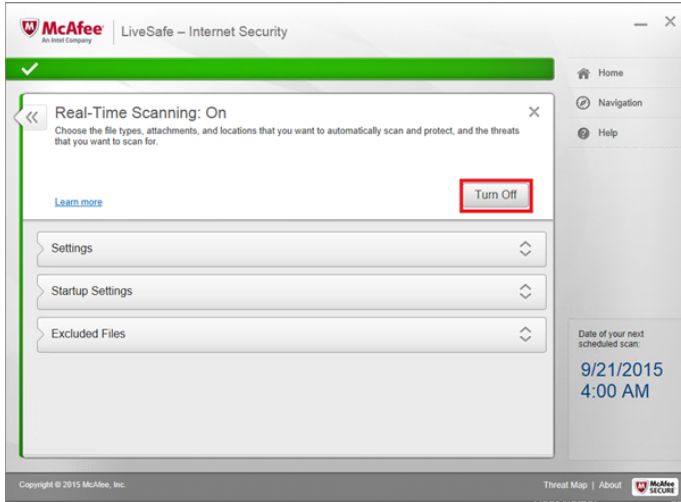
McAfee
An Intel Company
LiveSafe – Internet Security

Home
Navigation
Help

Real-Time Scanning: On
Choose the file types, attachments, and locations that you want to automatically scan and protect, and the threats that you want to scan for.

Learn more

Turn Off

Settings

Startup Settings

Excluded Files

Date of your next scheduled scan:

9/21/2015
4:00 AM

Copyright © 2015 McAfee, Inc.

Threat Map | About

McAfee SECURE